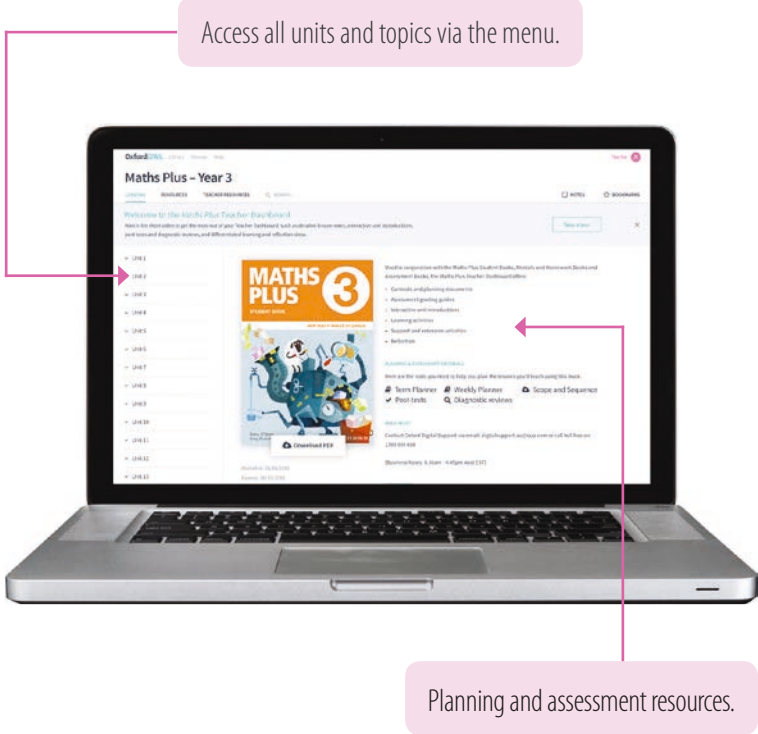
Access all units and topics via the menu.

OxfordOWL Library Planner Help

Teacher

Maths Plus – Year 3

LESSONS RESOURCES TEACHER RESOURCES SEARCH

NOTES BOOKMARKS

Welcome to the Maths Plus Teacher Dashboard

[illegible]

Take a tour

Unit 1
Unit 2
Unit 3
Unit 4
Unit 5
Unit 6
Unit 7
Unit 8
Unit 9
Unit 10
Unit 11
Unit 12
Unit 13

MATHS PLUS 3

STUDENT BOOK

Download PDF

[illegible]

Curricula and planning documents
Assessment/grading guides
Interactive unit introductions
Learning activities
Support and extension activities
Reflection

PLANNING & ASSESSMENT MATERIALS

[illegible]

Term Planner
Weekly Planner
Scope and Sequence
Post-tests
Diagnostic reviews

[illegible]

Planning and assessment resources.